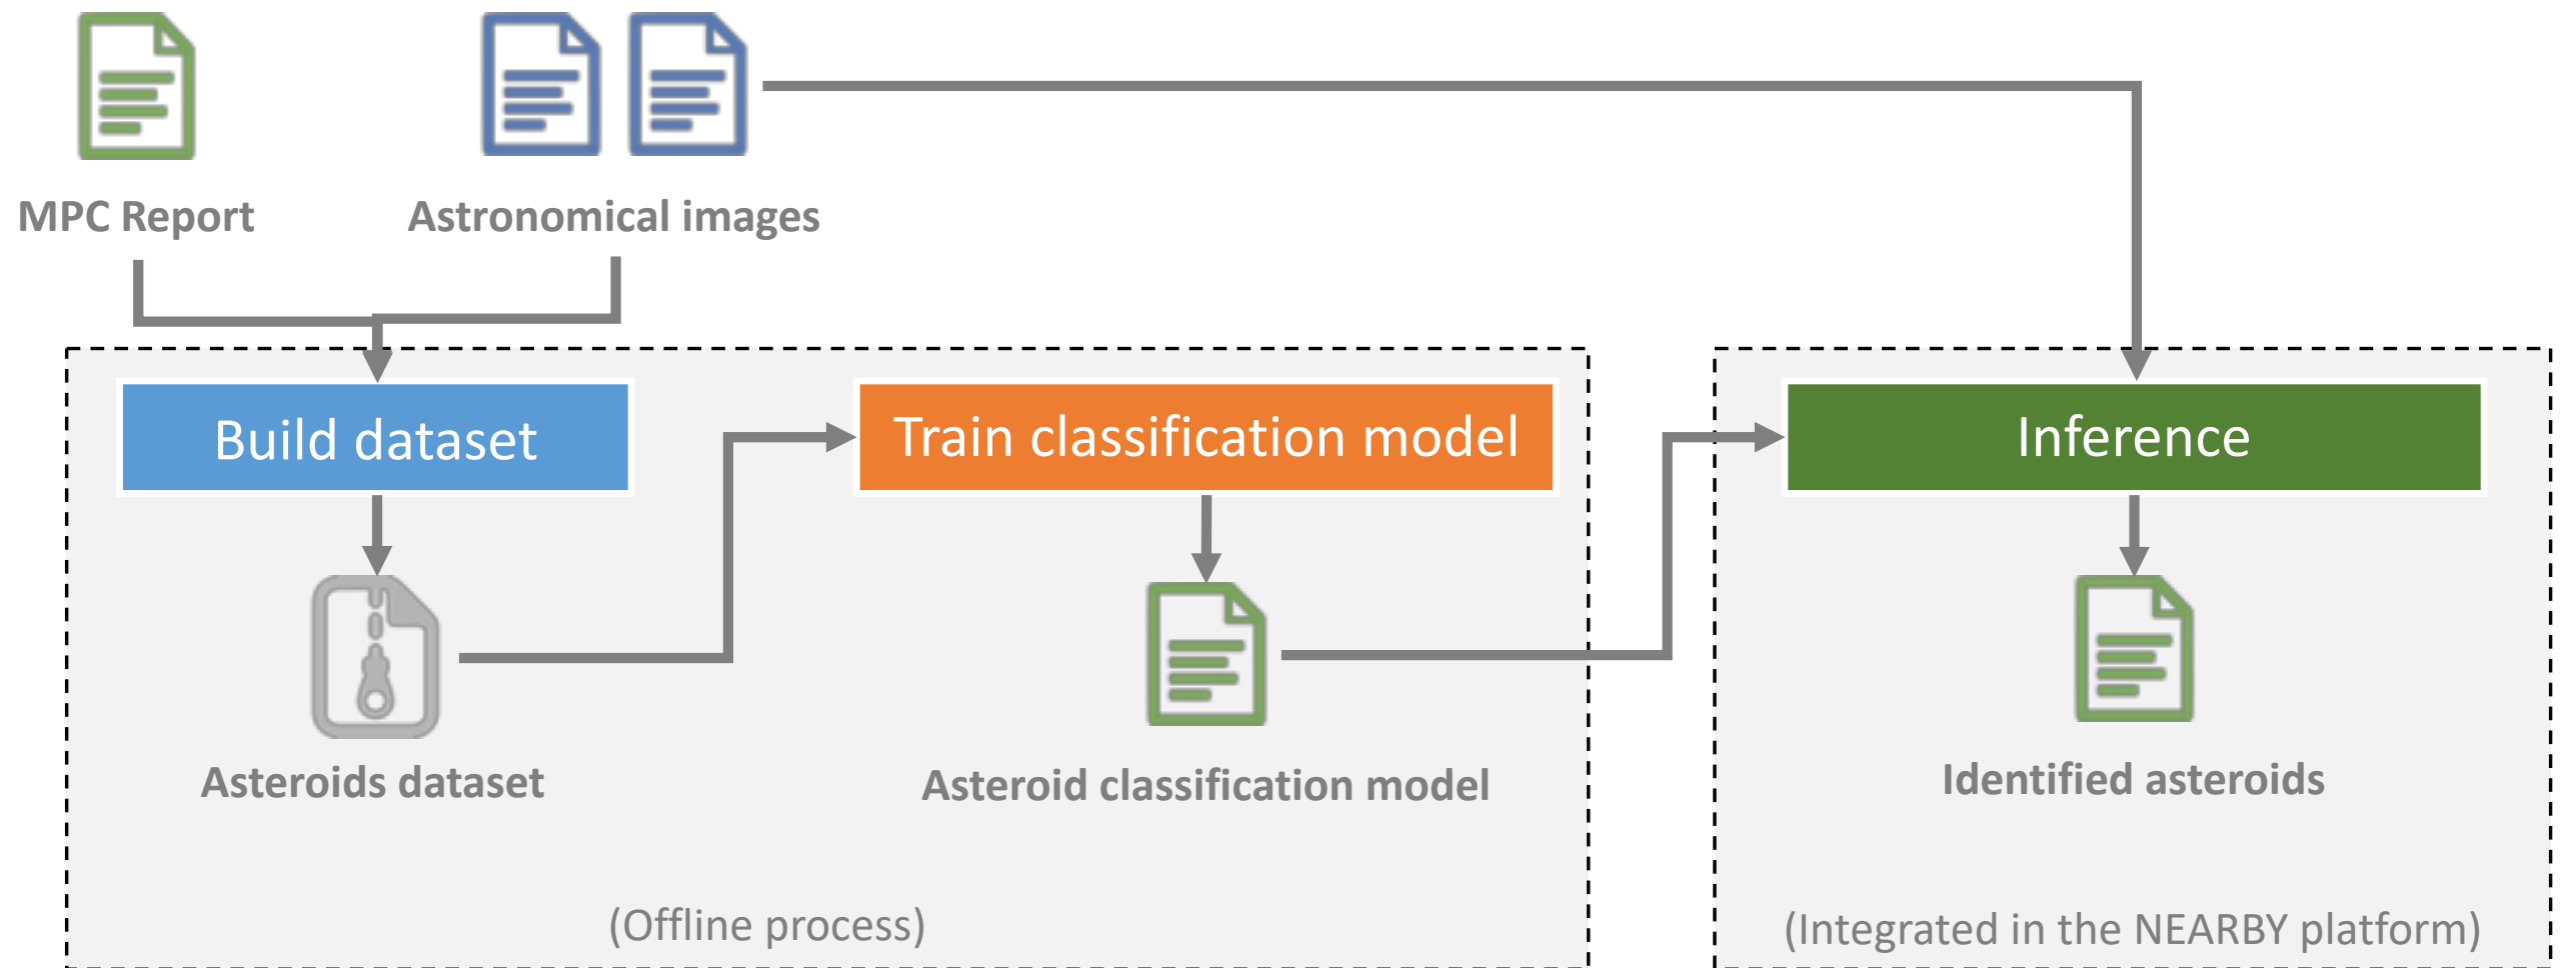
MPC Report

Astronomical images

Build dataset

Train classification model

Inference

Asteroids dataset

Asteroid classification model

Identified asteroids

(Offline process)

(Integrated in the NEARBY platform)